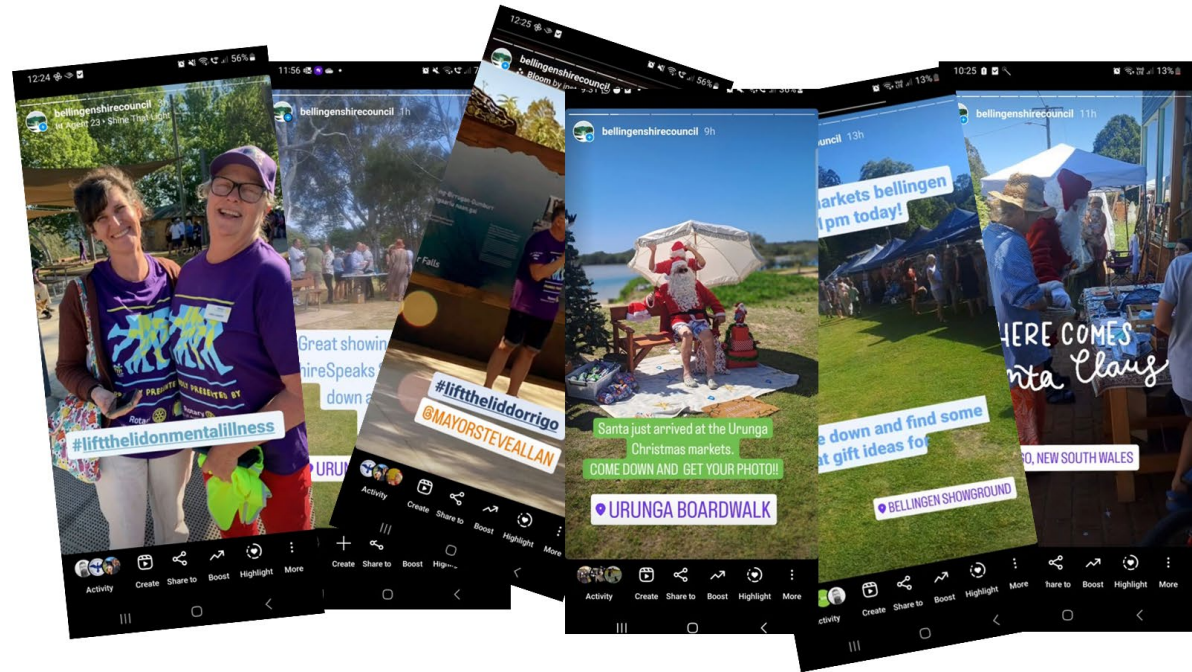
12:24
bellingenshirecouncil 5h
Agent 23 · Shine That Light
#liftthelidonmentalillness
Activity
Create
Share to
Boost
Highlight
More

11:56
bellingenshirecouncil 1h
Great showin
hireSpeaks
down a
URU
Create
Share to
Boost
Highl

12:25
bellingenshirecouncil
Bloom by
Falls
#liftthelidorrigo
@MAYORSTEVEALLAN
Activity
Create
Share to
Boost
Highlight
More

bellingenshirecouncil 9h
Santa just arrived at the Urunga Christmas markets. COME DOWN AND GET YOUR PHOTO!!
URUNGA BOARDWALK
Activity
Create
Share to
Boost
Highlight
More

uncil 13h
markets bellingen
pm today!
e down and find some
t gift ideas for
BELLINGEN SHOWGROUND
ctivity
Create
Share to
Boost
Highlight
More

10:25
13%
bellingenshirecouncil 11h
HERE COMES
nta Claus
O, NEW SOUTH WALES
hare to
Boost
Highlight
More